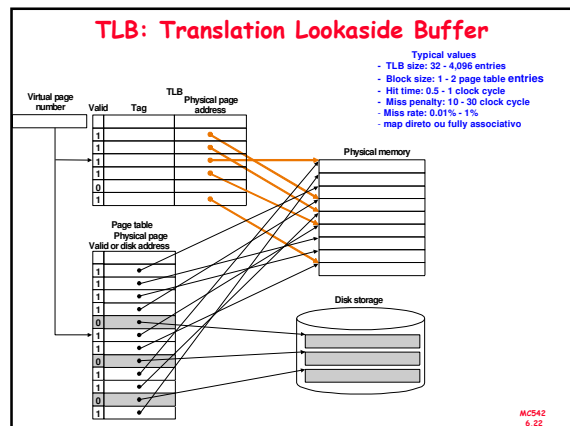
TLB: Translation Lookaside Buffer

Typical values
- TLB size: 32 - 4,096 entries
- Block size: 1 - 2 page table entries
- Hit time: 0.5 - 1 clock cycle
- Miss penalty: 10 - 30 clock cycle
- Miss rate: 0.01% - 1%
- map direto ou fully associativo

Virtual page number

TLB
Valid Tag Physical page address
1
1
1
1
0
1

Physical memory

Page table
Physical page
Valid or disk address
1
1
1
1
0
1
1
0
1
1
0
1

Disk storage

MC542
6.22